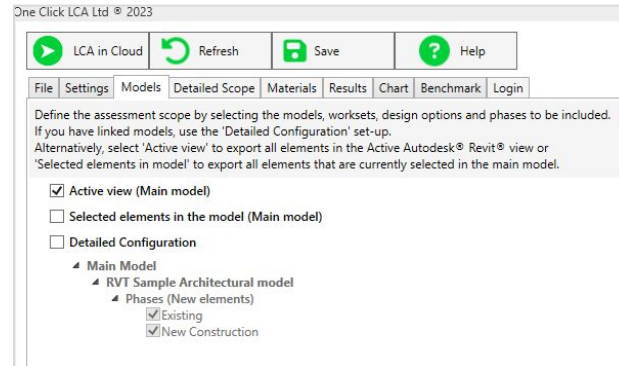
One Click LCA Ltd ® 2023

LCA in Cloud | Refresh | Save | Help

File | Settings | Models | Detailed Scope | Materials | Results | Chart | Benchmark | Login

Define the assessment scope by selecting the models, worksets, design options and phases to be included. If you have linked models, use the 'Detailed Configuration' set-up.
Alternatively, select 'Active view' to export all elements in the Active Autodesk® Revit® view or 'Selected elements in model' to export all elements that are currently selected in the main model.

Active view (Main model)

Selected elements in the model (Main model)

Detailed Configuration

Main Model
RVT Sample Architectural model
Phases (New elements)
Existing
New Construction